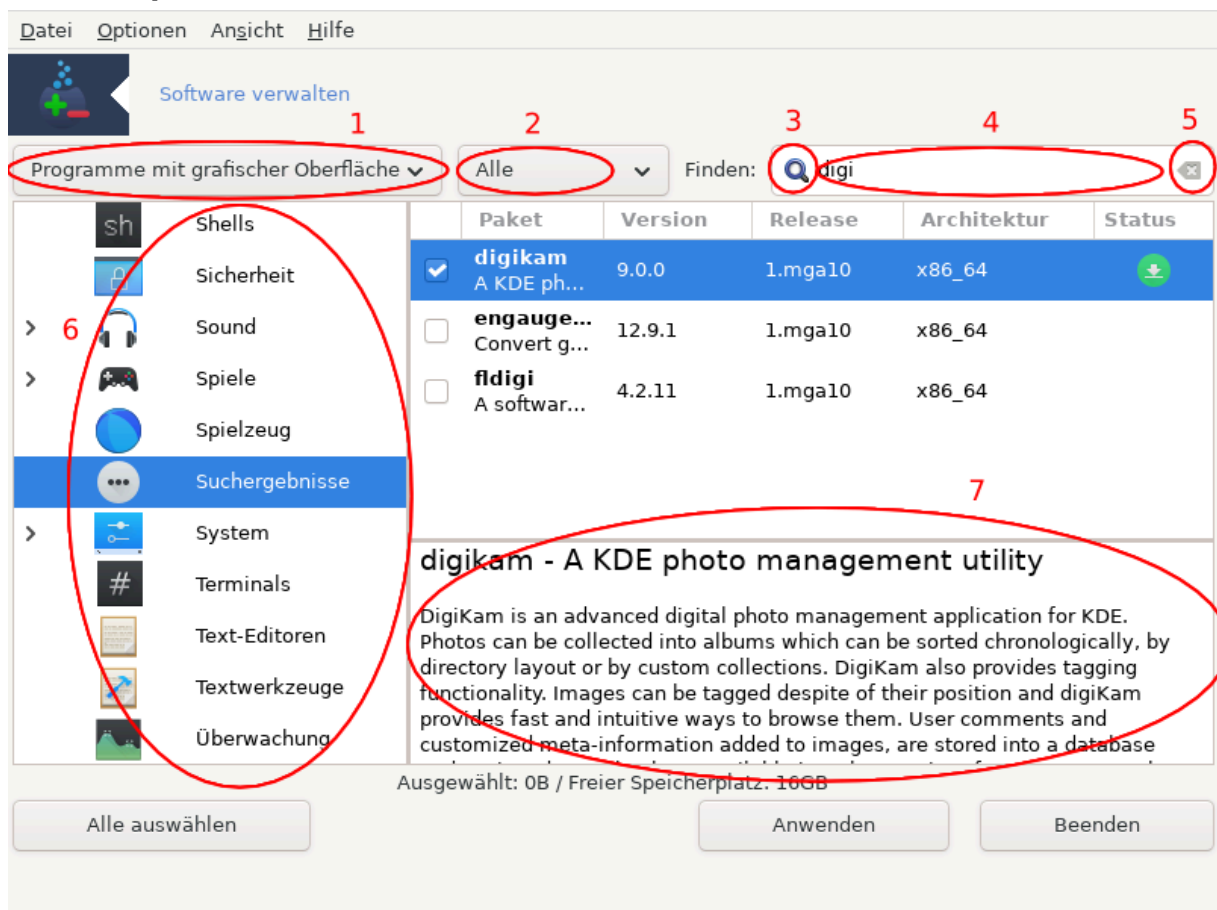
Datei Optionen Ansicht Hilfe

Software verwalten

1 2 3 4 5

Programme mit grafischer Oberfläche

Alle

Finden: digi

Shells
Sicherheit
6
Sound
Spiele
Spielzeug
Suchergebnisse
System
Terminals
Text-Editoren
Textwerkzeuge
Überwachung

| | Paket | Version | Release | Architektur | Status |
|---|---|---|---|---|---|
| ☑ | digikam A KDE ph... | 9.0.0 | 1.mga10 | x86_64 | |
| ☐ | engauge... Convert g... | 12.9.1 | 1.mga10 | x86_64 | |
| ☐ | fldigi A softwar... | 4.2.11 | 1.mga10 | x86_64 | |

7

digikam - A KDE photo management utility

DigiKam is an advanced digital photo management application for KDE. Photos can be collected into albums which can be sorted chronologically, by directory layout or by custom collections. DigiKam also provides tagging functionality. Images can be tagged despite of their position and digiKam provides fast and intuitive ways to browse them. User comments and customized meta-information added to images, are stored into a database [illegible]

Ausgewählt: 0B / Freier Speicherplatz: 16GB

Alle auswählen

Anwenden

Beenden